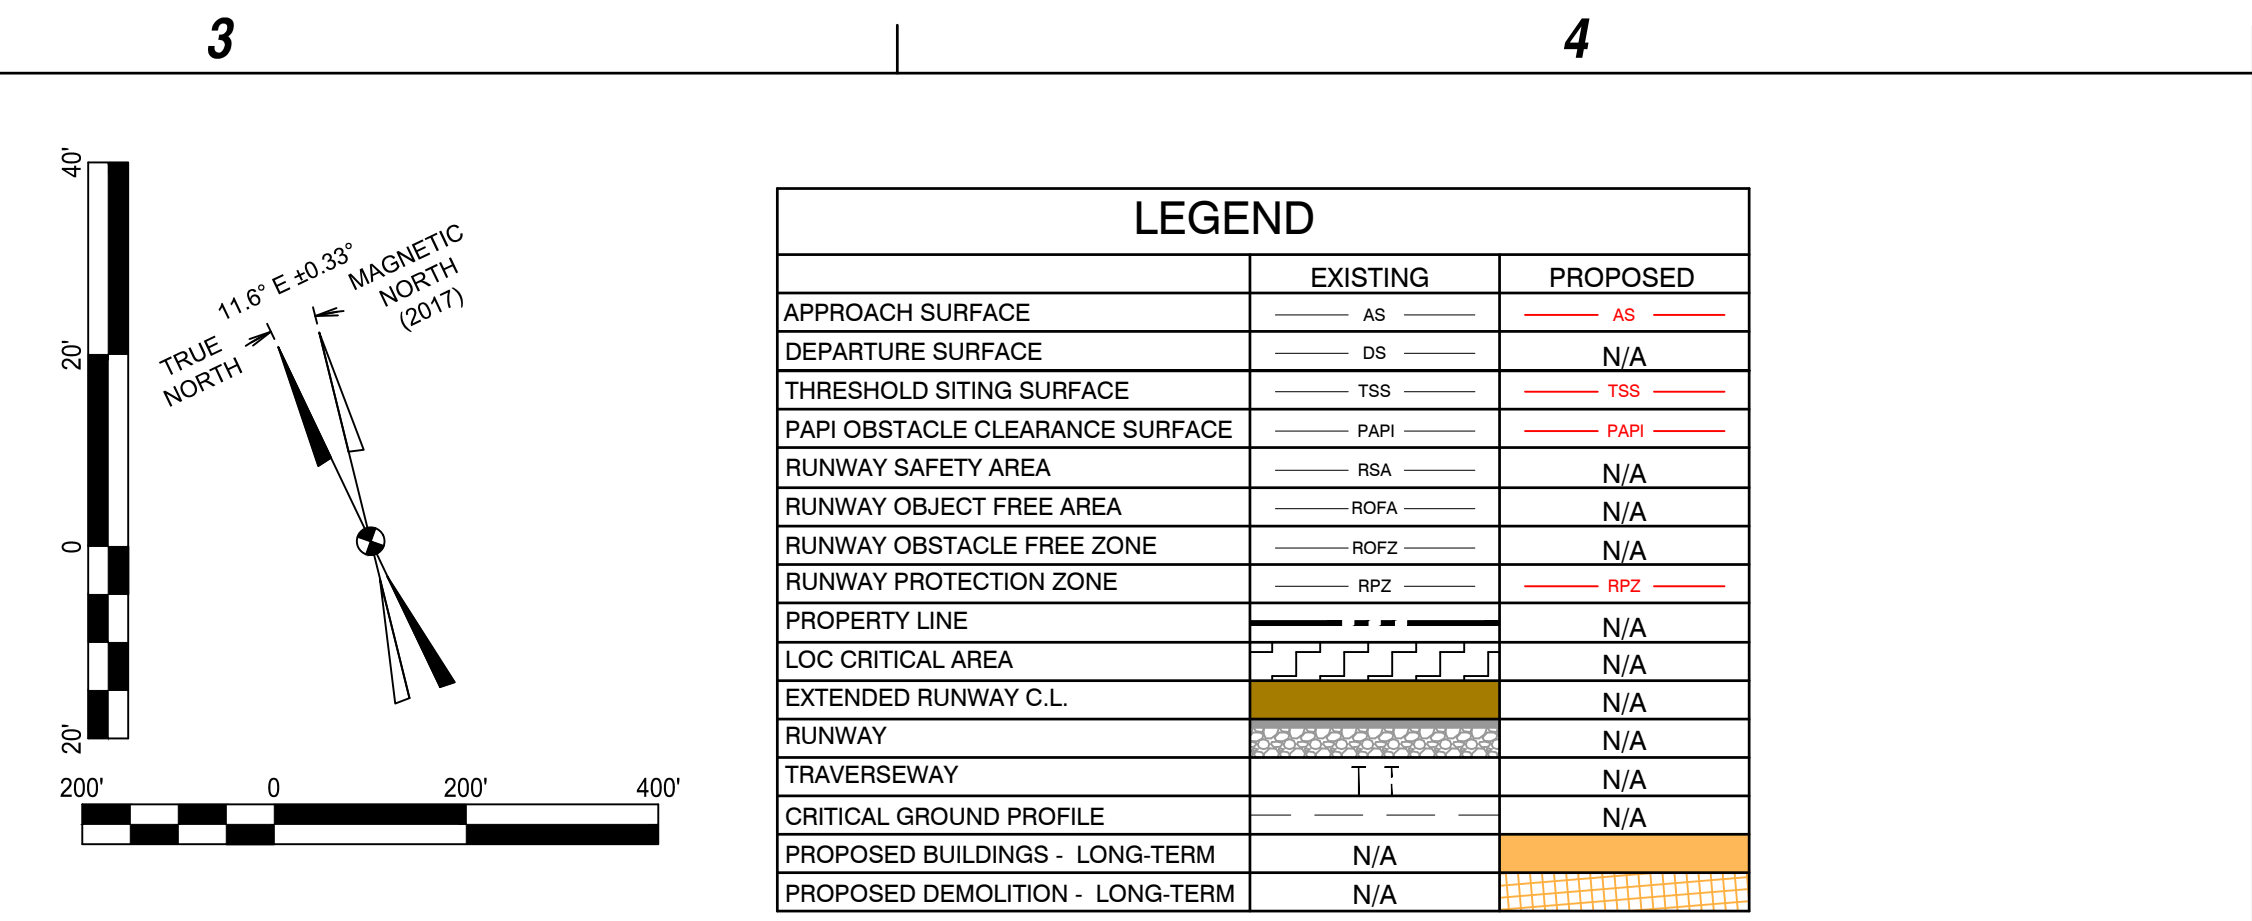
3

4

40'

20'

0

20'

TRUE NORTH

11.6° E ±0.33°

MAGNETIC NORTH (2017)

200'

0

200'

400'

LEGEND

| | EXISTING | PROPOSED |
|---|---|---|
| APPROACH SURFACE | AS | AS |
| DEPARTURE SURFACE | DS | N/A |
| THRESHOLD SITING SURFACE | TSS | TSS |
| PAPI OBSTACLE CLEARANCE SURFACE | PAPI | PAPI |
| RUNWAY SAFETY AREA | RSA | N/A |
| RUNWAY OBJECT FREE AREA | ROFA | N/A |
| RUNWAY OBSTACLE FREE ZONE | ROFZ | N/A |
| RUNWAY PROTECTION ZONE | RPZ | RPZ |
| PROPERTY LINE | | N/A |
| LOC CRITICAL AREA | | N/A |
| EXTENDED RUNWAY C.L. | | N/A |
| RUNWAY | | N/A |
| TRAVERSEWAY | | N/A |
| CRITICAL GROUND PROFILE | | N/A |
| PROPOSED BUILDINGS - LONG-TERM | N/A | |
| PROPOSED DEMOLITION - LONG-TERM | N/A | |